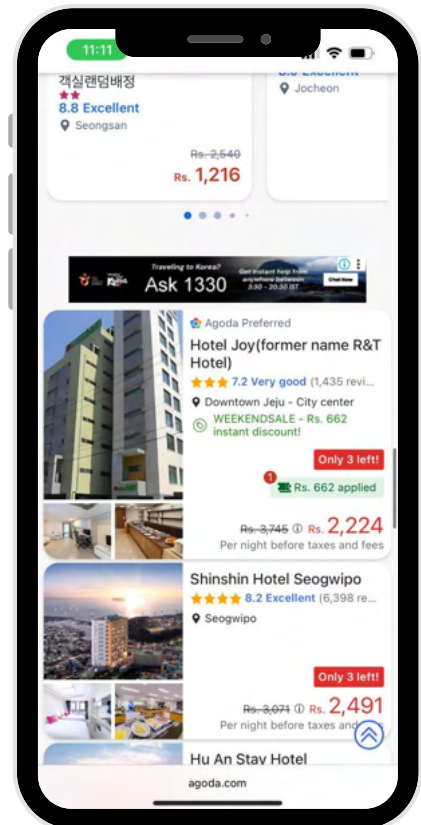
11:11

객실랜덤배정
8.8 Excellent
Seongsan
Rs. 2,540
Rs. 1,216

8.8 Excellent
Jocheon

Traveling to Korea?
Ask 1330
Get instant help from anywhere between 3:30 - 20:30 IST
Chat Now

Agoda Preferred
Hotel Joy(former name R&T Hotel)
7.2 Very good (1,435 revi...
Downtown Jeju - City center
WEEKENDSALE - Rs. 662 instant discount!
Only 3 left!
1
Rs. 662 applied
Rs. 3,745 Rs. 2,224
Per night before taxes and fees

Shinshin Hotel Seogwipo
8.2 Excellent (6,398 re...
Seogwipo
Only 3 left!
Rs. 3,071 Rs. 2,491
Per night before taxes and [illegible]

Hu An Stay Hotel
agoda.com